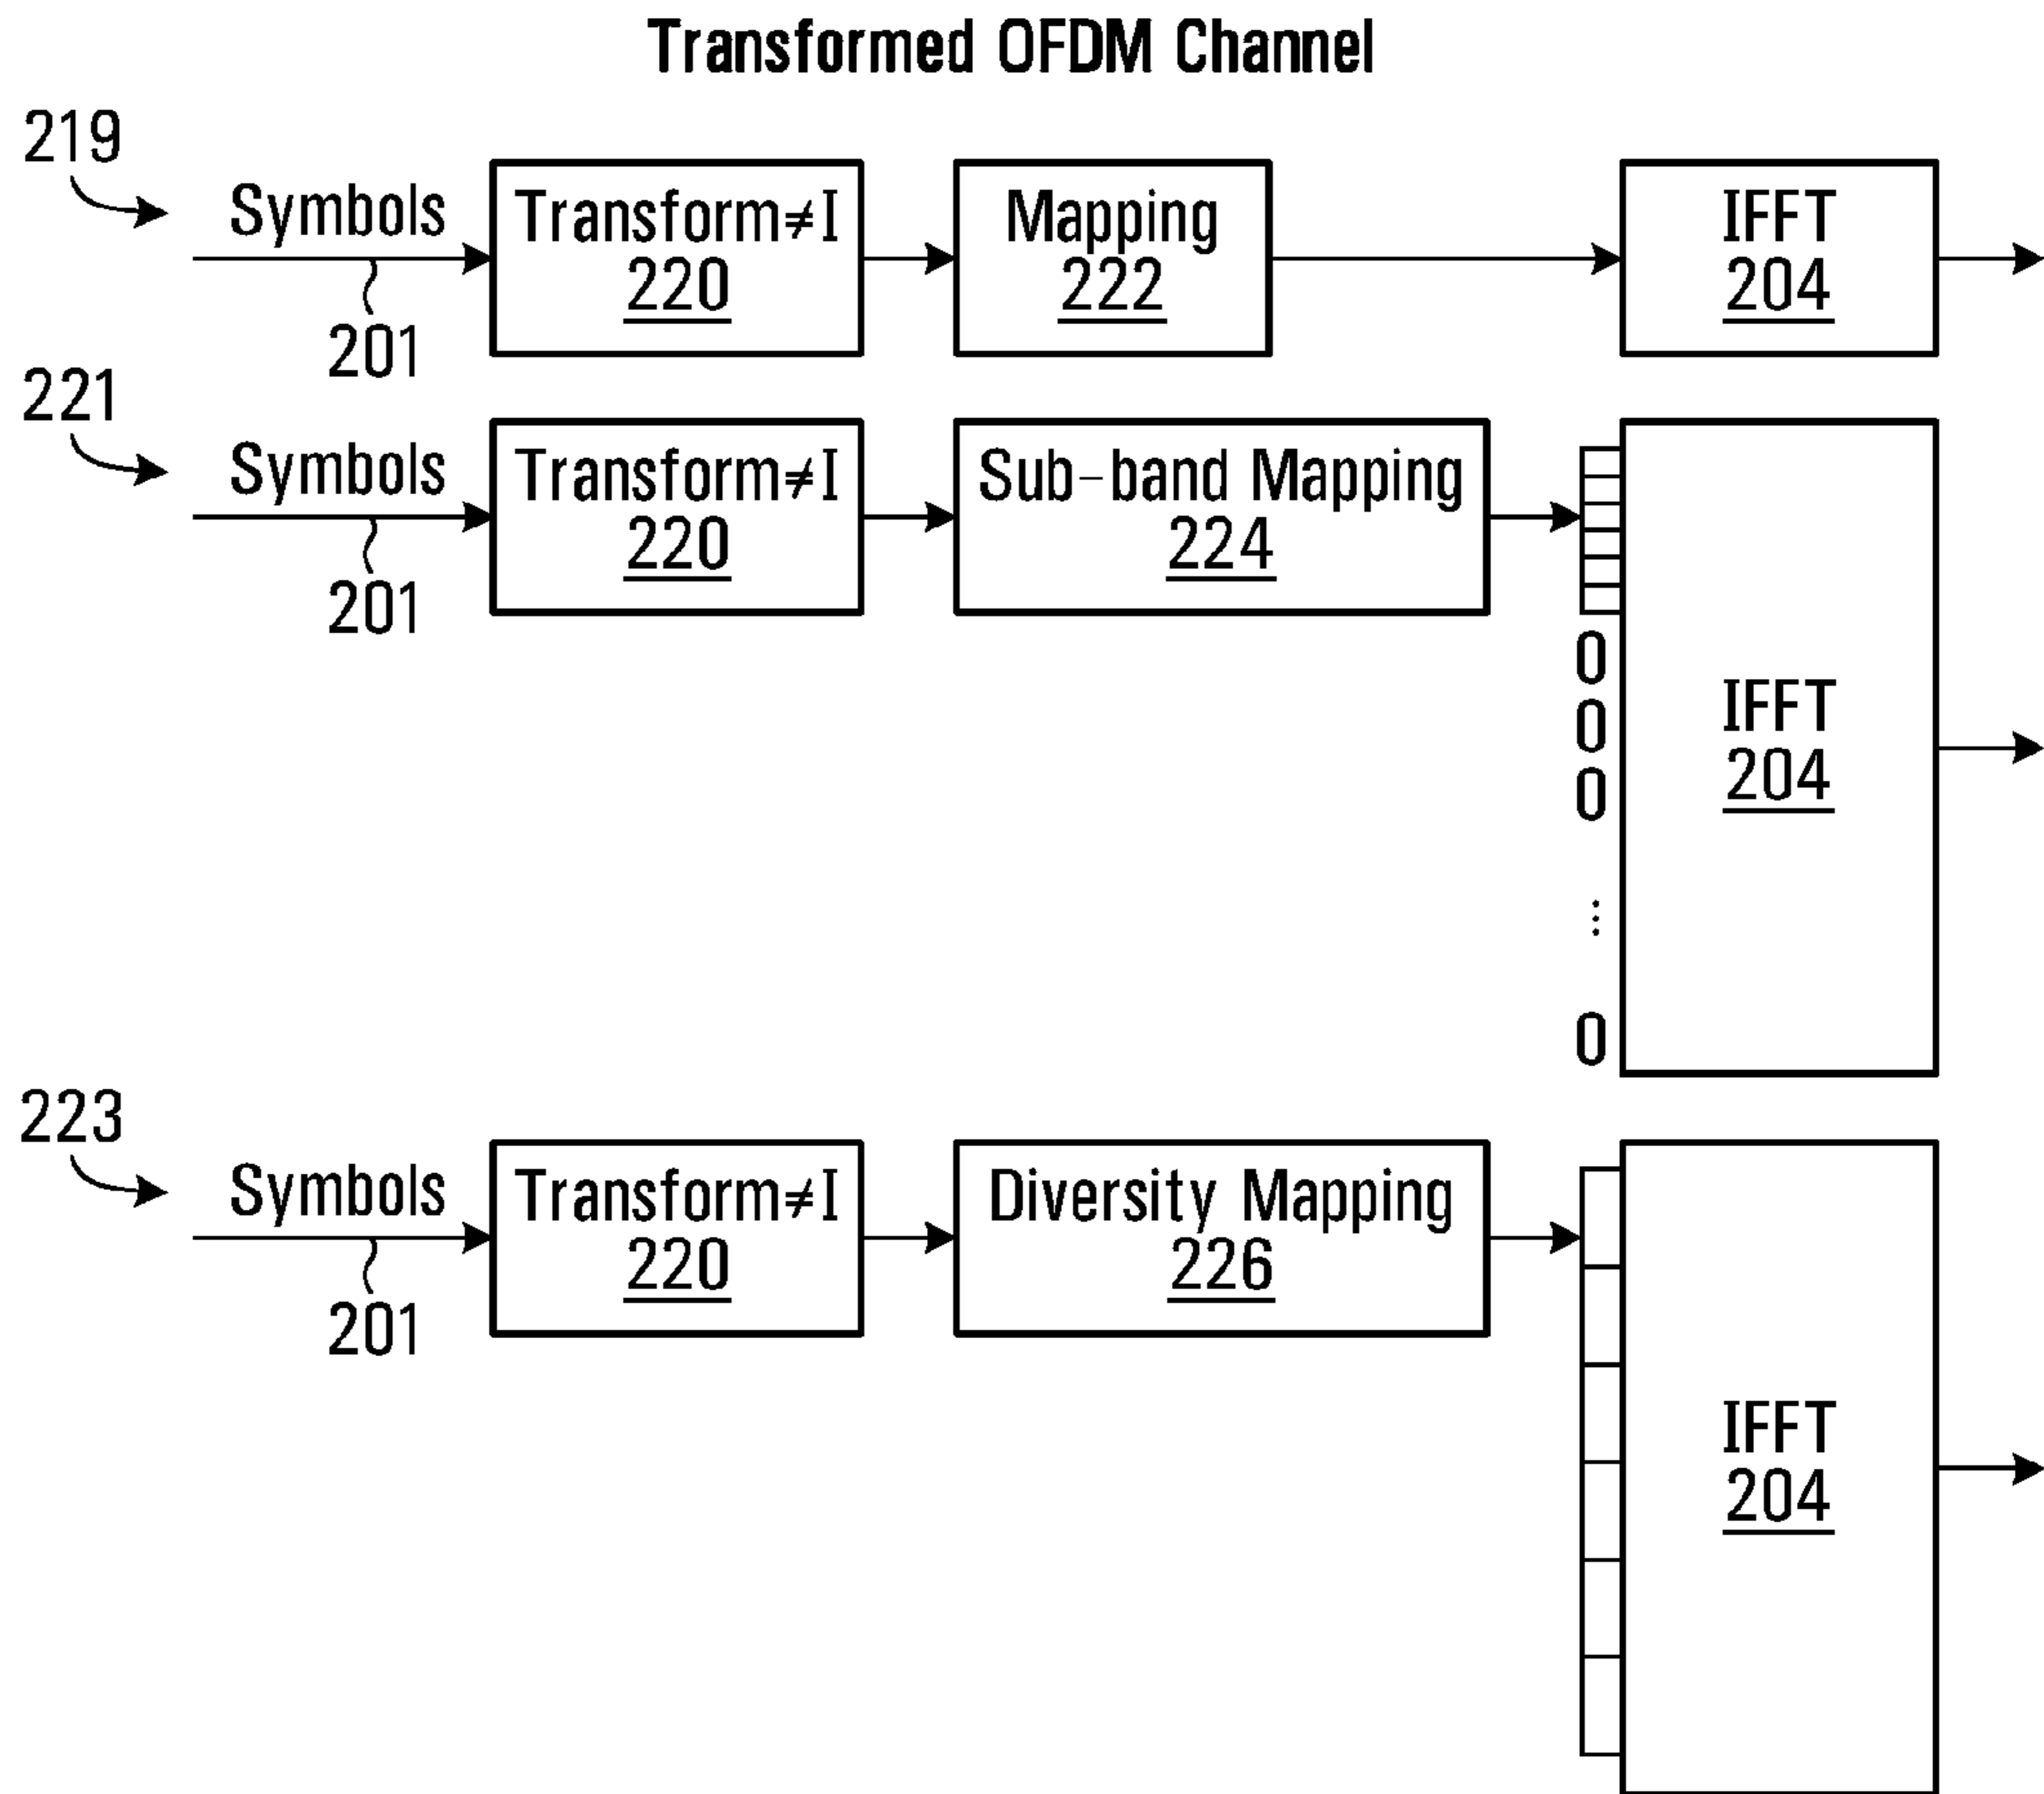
Transformed OFDM Channel

219

Symbols

201

Transform≠I
220

Mapping
222

IFFT
204

221

Symbols

201

Transform≠I
220

Sub-band Mapping
224

0
0
0
⋮
0

IFFT
204

223

Symbols

201

Transform≠I
220

Diversity Mapping
226

IFFT
204